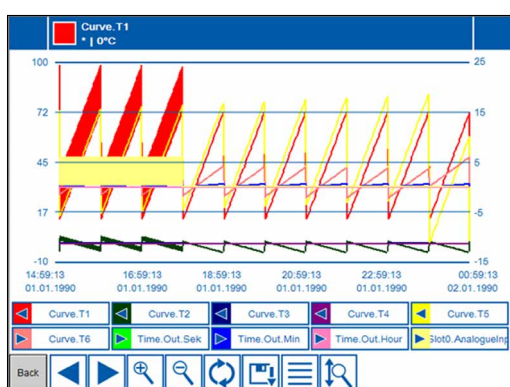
Curve.T1
* | 0°C

100
72
45
17
-10

25
15
5
-5
-15

14:59:13
01.01.1990
16:59:13
01.01.1990
18:59:13
01.01.1990
20:59:13
01.01.1990
22:59:13
01.01.1990
00:59:13
02.01.1990

Curve.T1
Curve.T2
Curve.T3
Curve.T4
Curve.T5
Curve.T6
Time.Out.Sek
Time.Out.Min
Time.Out.Hour
Slot0.AnalogueInp

Back